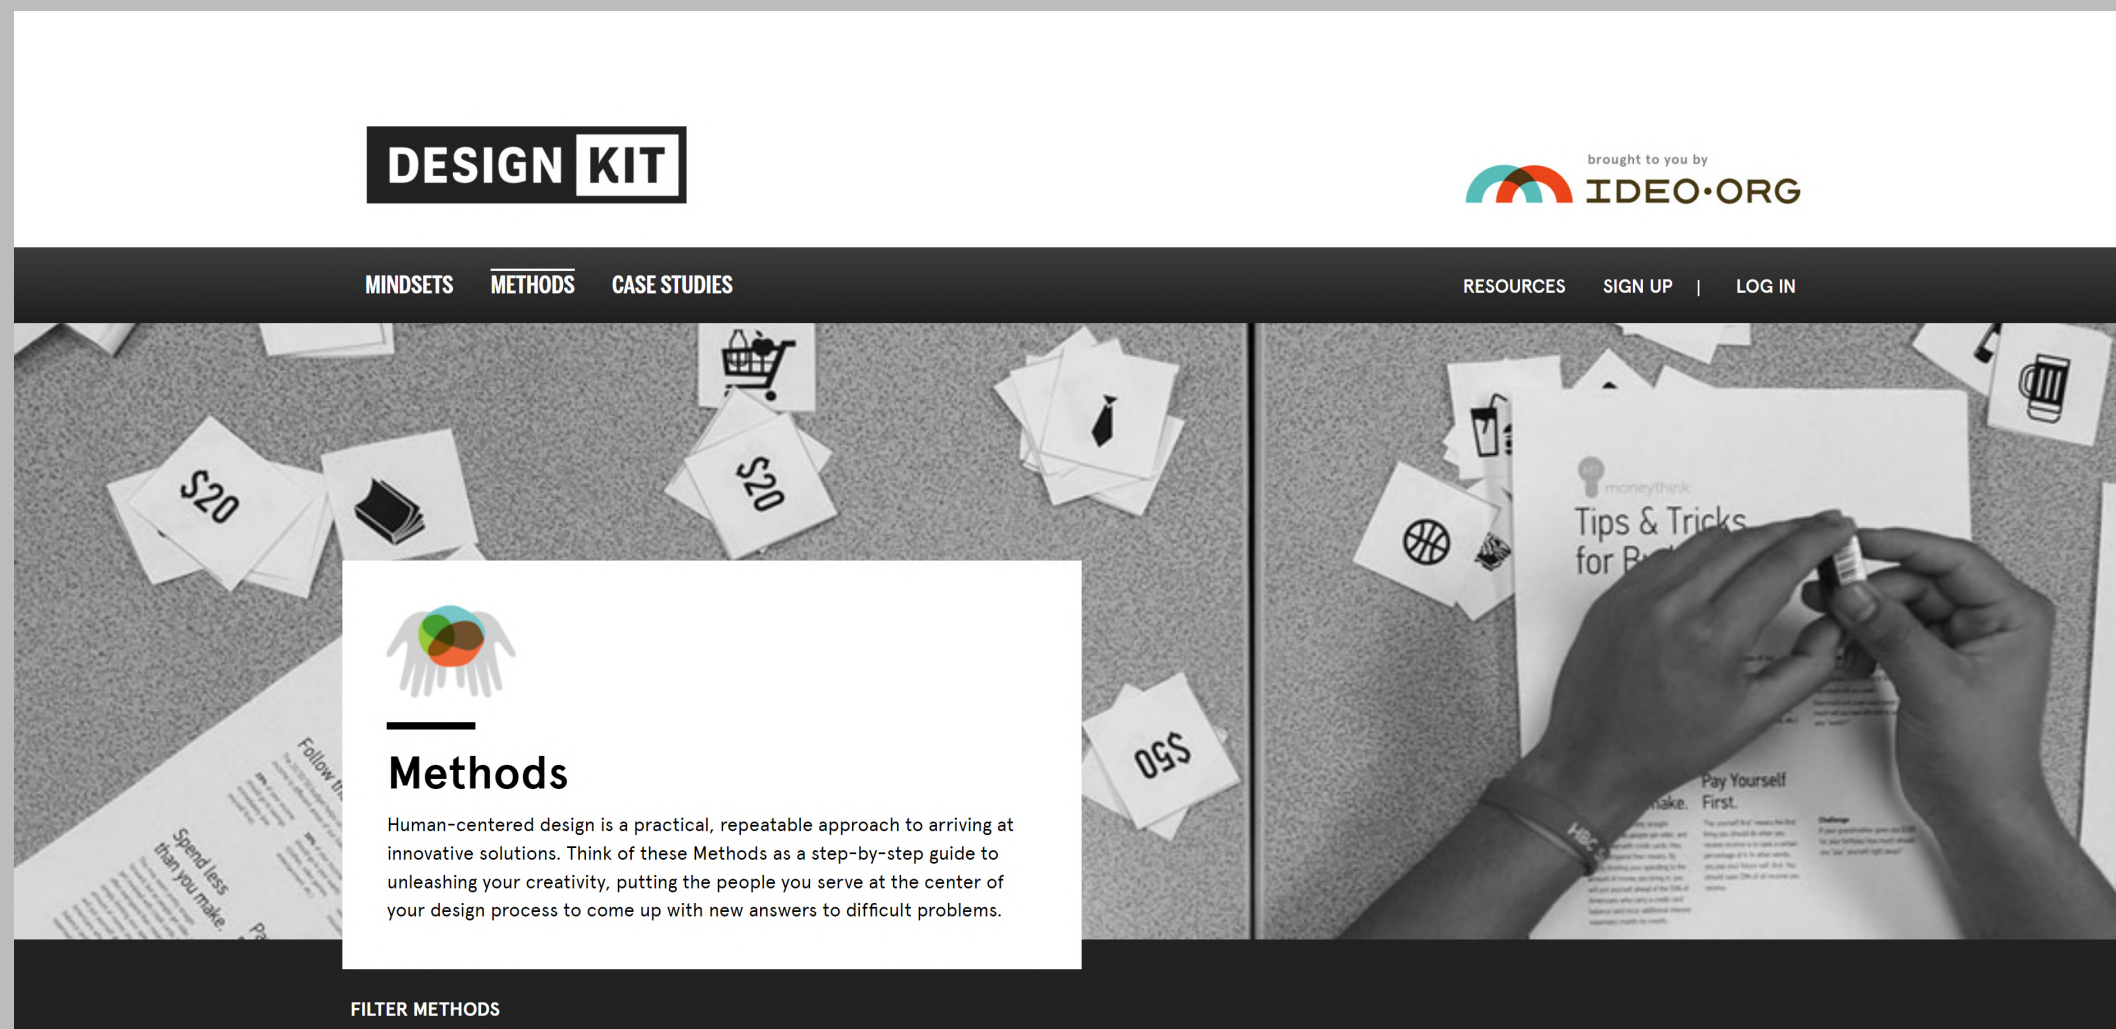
DESIGN KIT

brought to you by
IDEO·ORG

MINDSETS METHODS CASE STUDIES

RESOURCES SIGN UP | LOG IN

$20

$20

$50

Spend less than you make.

Follow

moneythink

Tips & Tricks for B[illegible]

Pay Yourself First.

Methods

Human-centered design is a practical, repeatable approach to arriving at innovative solutions. Think of these Methods as a step-by-step guide to unleashing your creativity, putting the people you serve at the center of your design process to come up with new answers to difficult problems.

FILTER METHODS